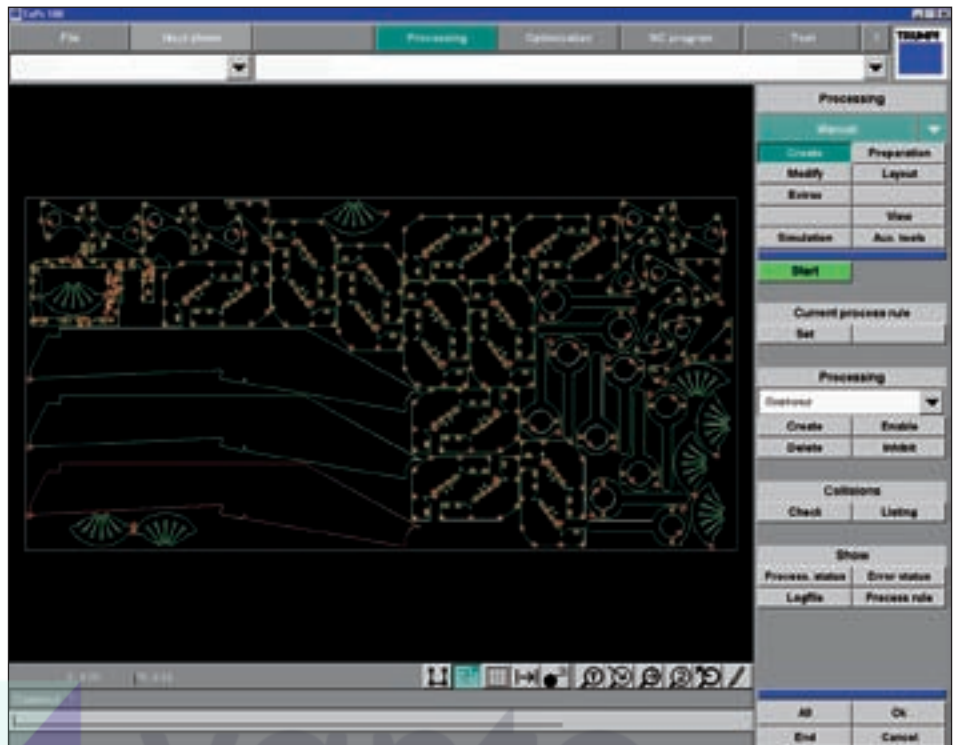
File
Next phase
Processing
Optimization
NC program
Tool
TRUMPF
Processing
Manual
Create
Preparation
Modify
Layout
Extras
View
Simulation
Aux. tools
Start
Current process rule
Set
Processing
Contour
Create
Enable
Delete
Inhibit
Collisions
Check
Listing
Show
Process. status
Error status
Logfile
Process rule
All
Ok
End
Cancel